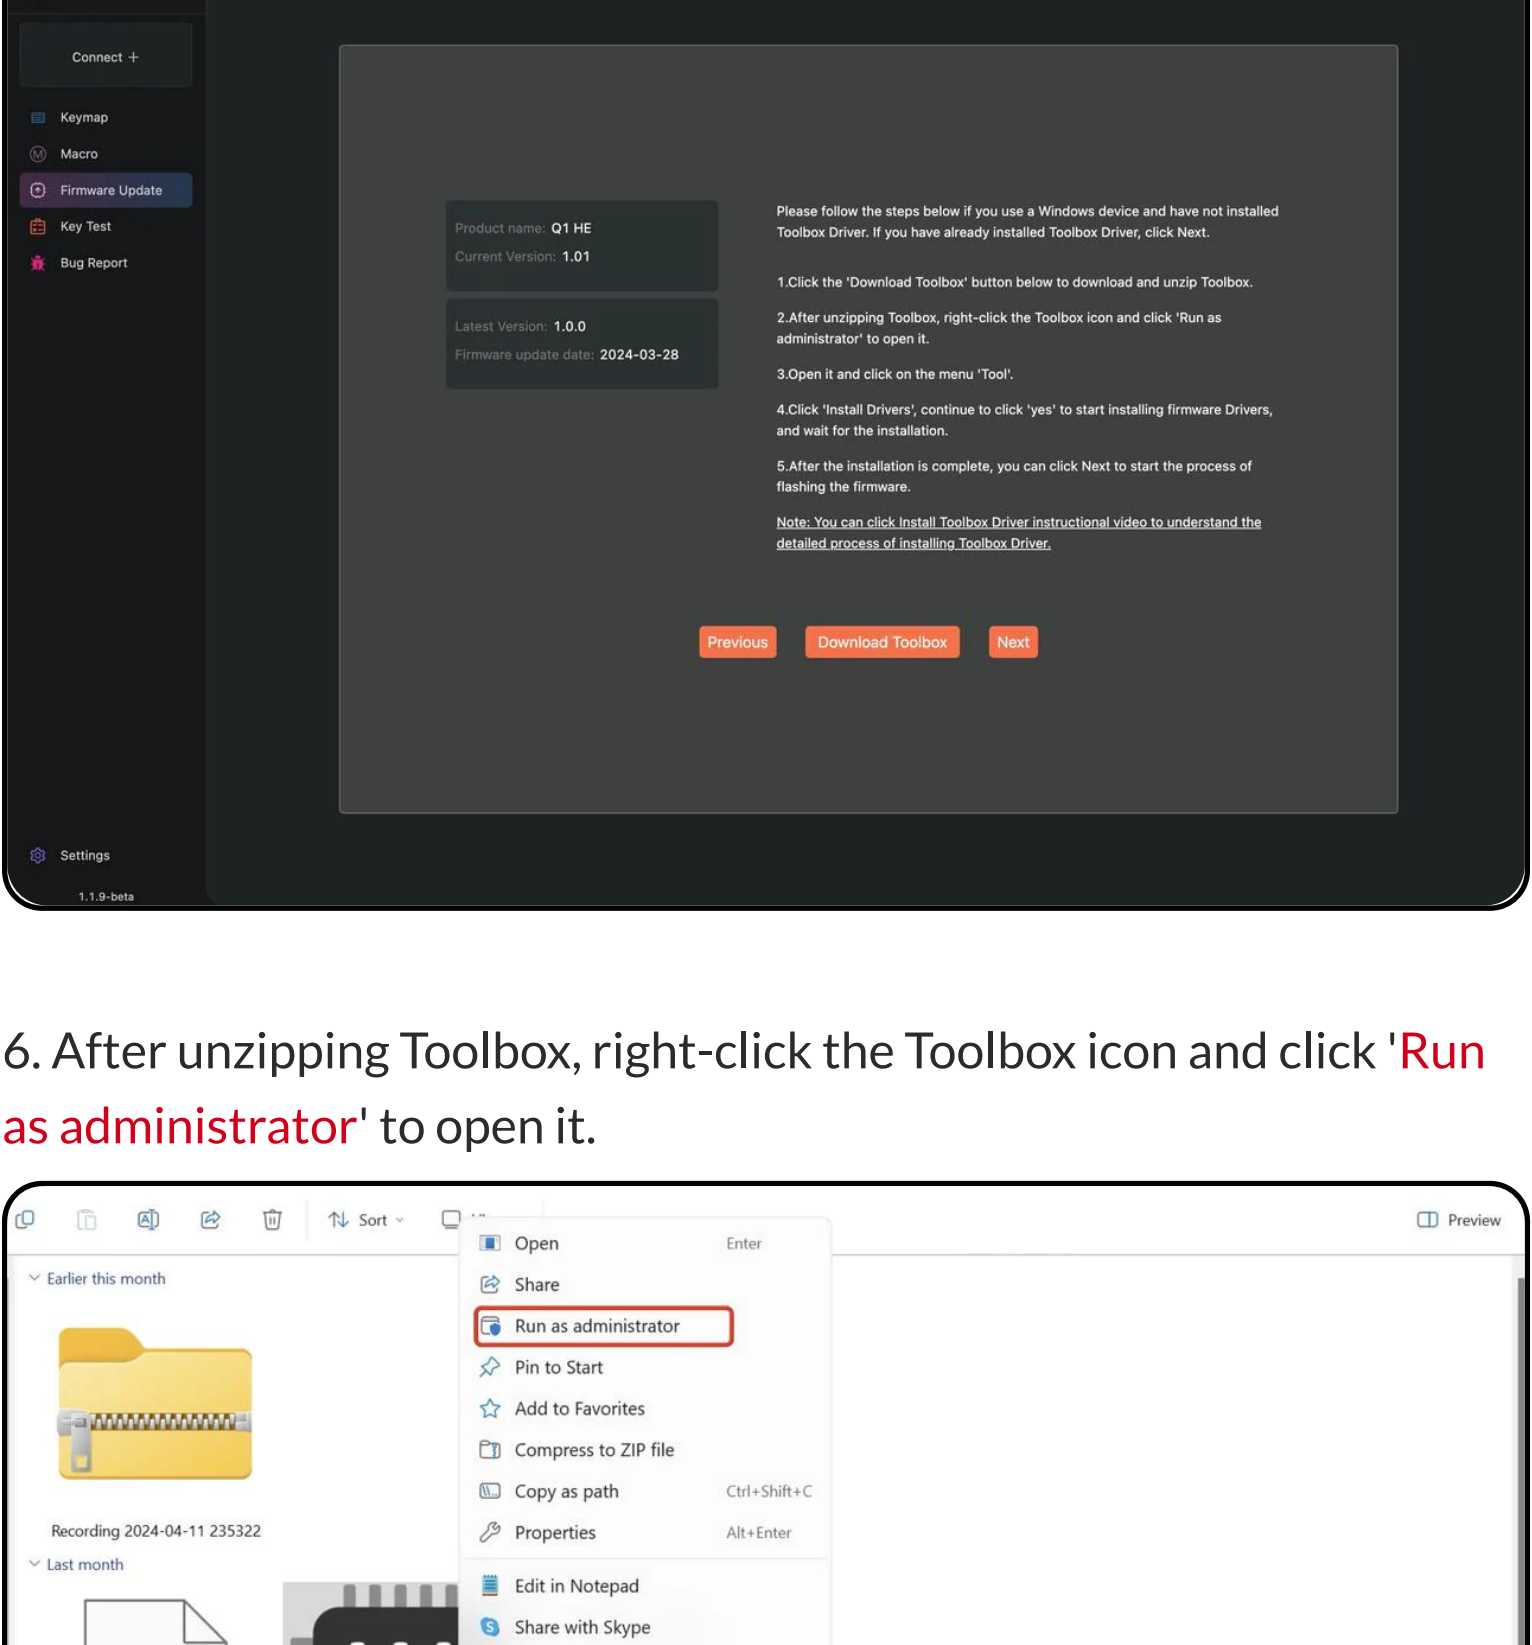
Connect +

Keymap
Macro
Firmware Update
Key Test
Bug Report

Product name: Q1 HE
Current Version: 1.01

Latest Version: 1.0.0
Firmware update date: 2024-03-28

Please follow the steps below if you use a Windows device and have not installed Toolbox Driver. If you have already installed Toolbox Driver, click Next.

1.Click the 'Download Toolbox' button below to download and unzip Toolbox.

2.After unzipping Toolbox, right-click the Toolbox icon and click 'Run as administrator' to open it.

3.Open it and click on the menu 'Tool'.

4.Click 'Install Drivers', continue to click 'yes' to start installing firmware Drivers, and wait for the installation.

5.After the installation is complete, you can click Next to start the process of flashing the firmware.

Note: You can click Install Toolbox Driver instructional video to understand the detailed process of installing Toolbox Driver.

Previous Download Toolbox Next

Settings
1.1.9-beta

6. After unzipping Toolbox, right-click the Toolbox icon and click 'Run as administrator' to open it.

Sort
Preview
Earlier this month
Recording 2024-04-11 235322
Last month

Open Enter
Share
Run as administrator
Pin to Start
Add to Favorites
Compress to ZIP file
Copy as path Ctrl+Shift+C
Properties Alt+Enter
Edit in Notepad
Share with Skype